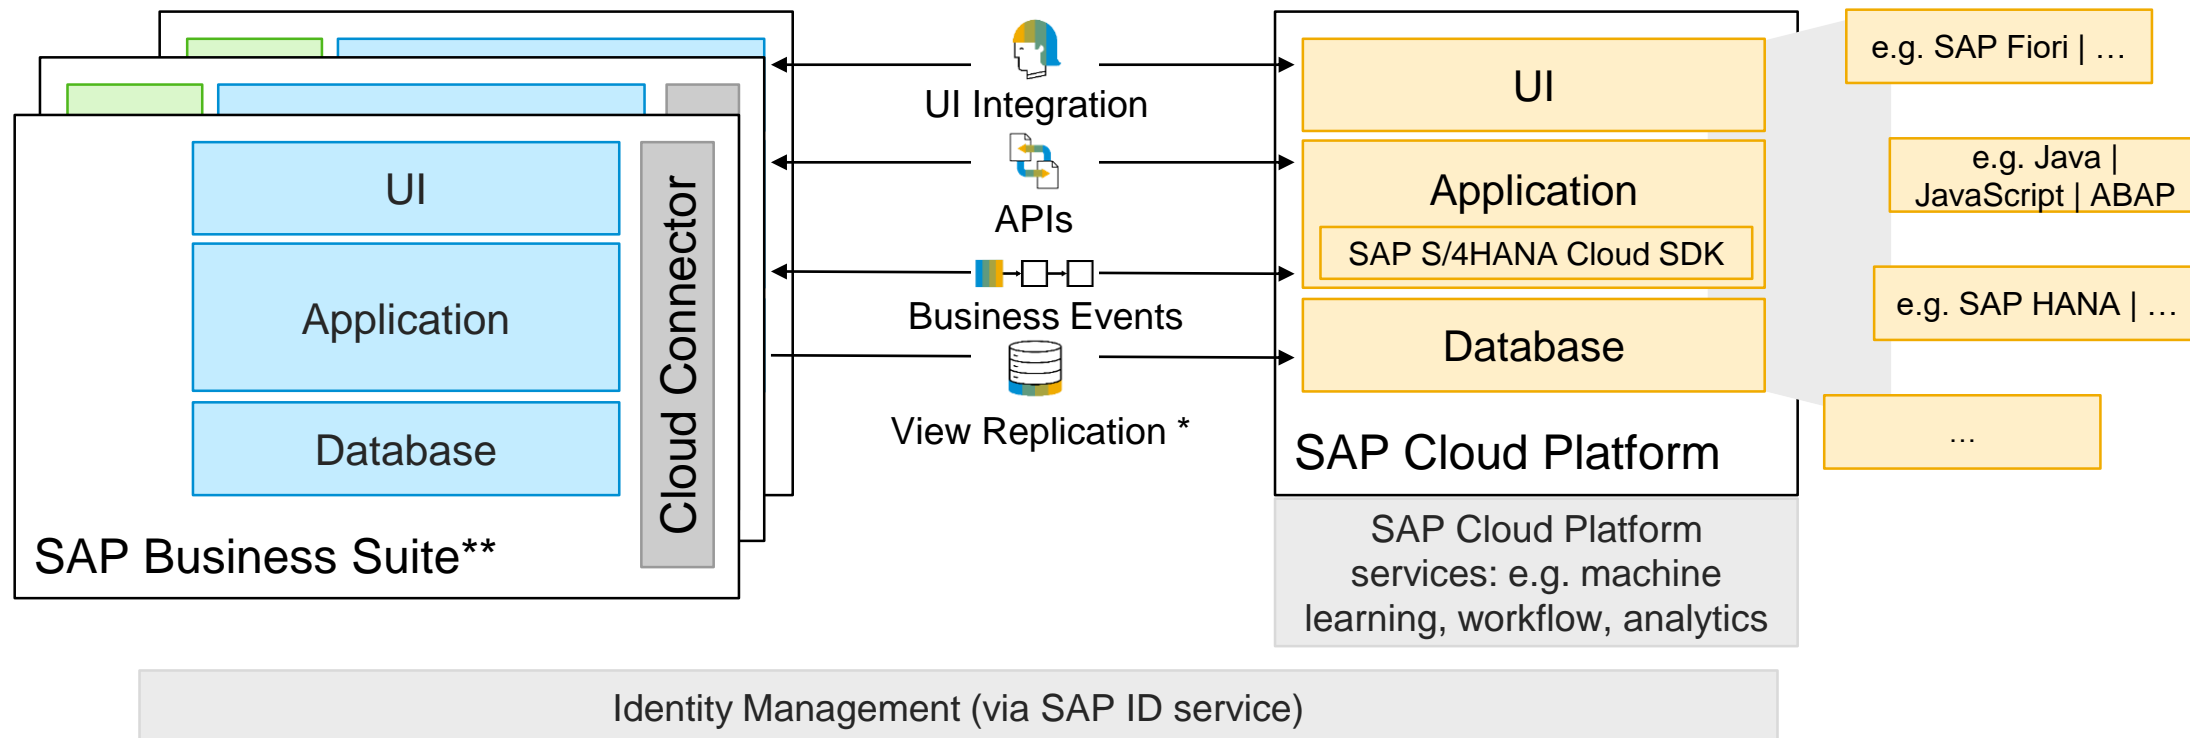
UI

Application

Database

Cloud Connector

SAP Business Suite**

UI Integration

APIs

Business Events

View Replication *

UI

Application

SAP S/4HANA Cloud SDK

Database

SAP Cloud Platform

e.g. SAP Fiori | …

e.g. Java | JavaScript | ABAP

e.g. SAP HANA | …

…

SAP Cloud Platform services: e.g. machine learning, workflow, analytics

Identity Management (via SAP ID service)